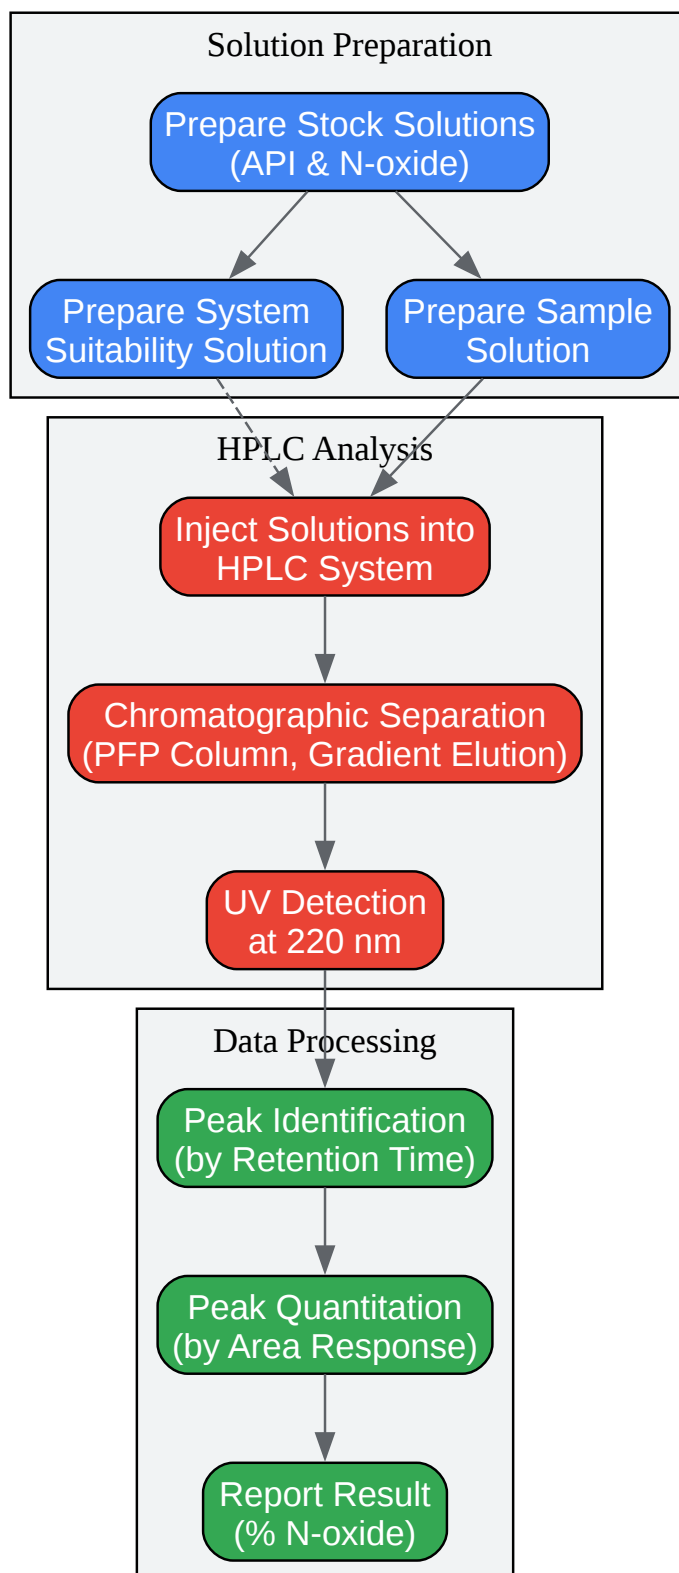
Solution Preparation

Prepare Stock Solutions (API & N-oxide)

Prepare System Suitability Solution

Prepare Sample Solution

HPLC Analysis

Inject Solutions into HPLC System

Chromatographic Separation (PFP Column, Gradient Elution)

UV Detection at 220 nm

Data Processing

Peak Identification (by Retention Time)

Peak Quantitation (by Area Response)

Report Result (% N-oxide)